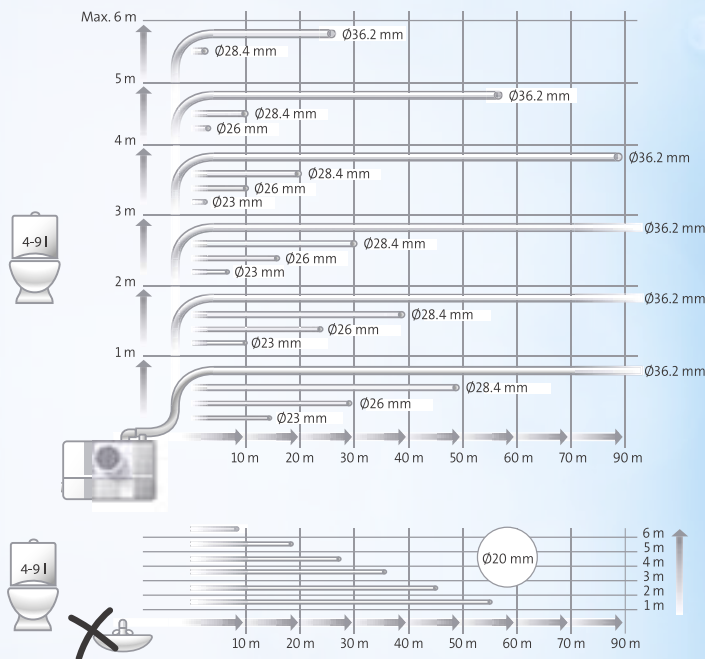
Max. 6 m
Ø36.2 mm
Ø28.4 mm
5 m
Ø36.2 mm
Ø28.4 mm
Ø26 mm
4 m
Ø36.2 mm
Ø28.4 mm
Ø26 mm
Ø23 mm
3 m
Ø36.2 mm
Ø28.4 mm
Ø26 mm
Ø23 mm
2 m
Ø36.2 mm
Ø28.4 mm
Ø26 mm
Ø23 mm
1 m
Ø36.2 mm
Ø28.4 mm
Ø26 mm
Ø23 mm
4-9 l
10 m 20 m 30 m 40 m 50 m 60 m 70 m 90 m

4-9 l
Ø20 mm
6 m
5 m
4 m
3 m
2 m
1 m
10 m 20 m 30 m 40 m 50 m 60 m 70 m 90 m